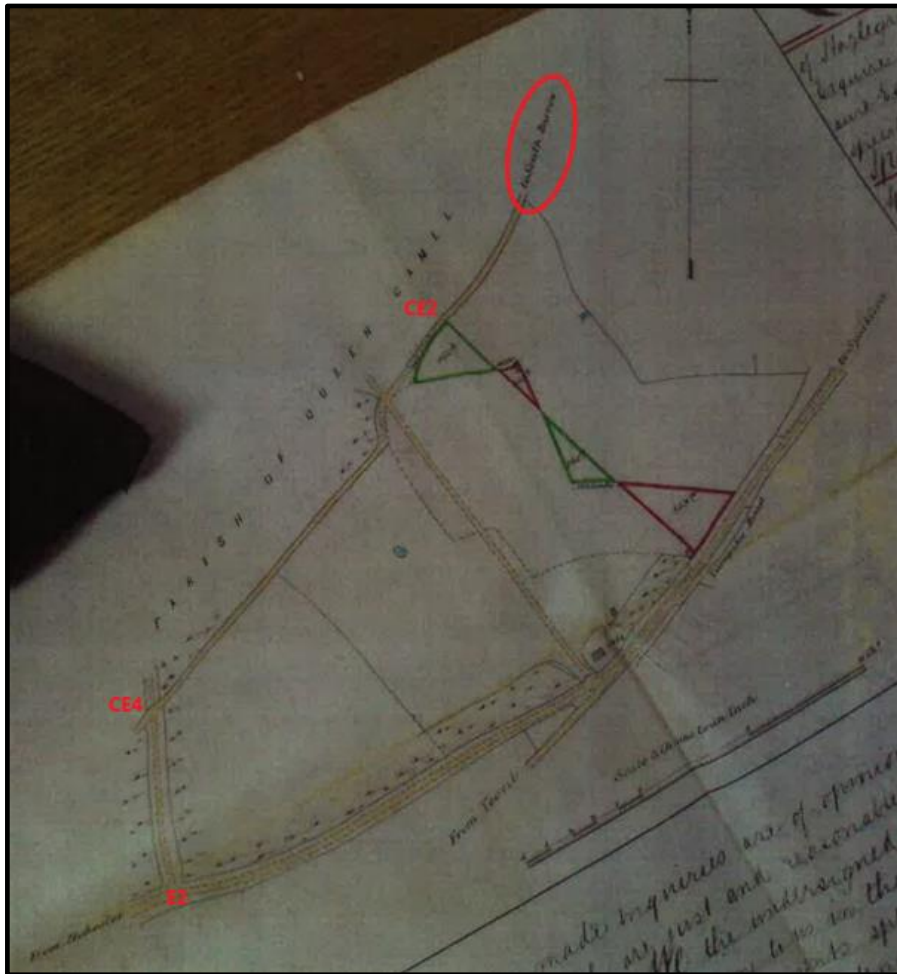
of Haslegr
Inquire
and to
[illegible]

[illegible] Barrow

PARISH OF QUEEN CAMEL

CE2

CE4

E2

Turnpike Road

From Yeovil

Scale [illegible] Chains to an Inch

From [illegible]

made Inquiries are of opinion
are just and reasonable
We the undersigned
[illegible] to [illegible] the
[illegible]